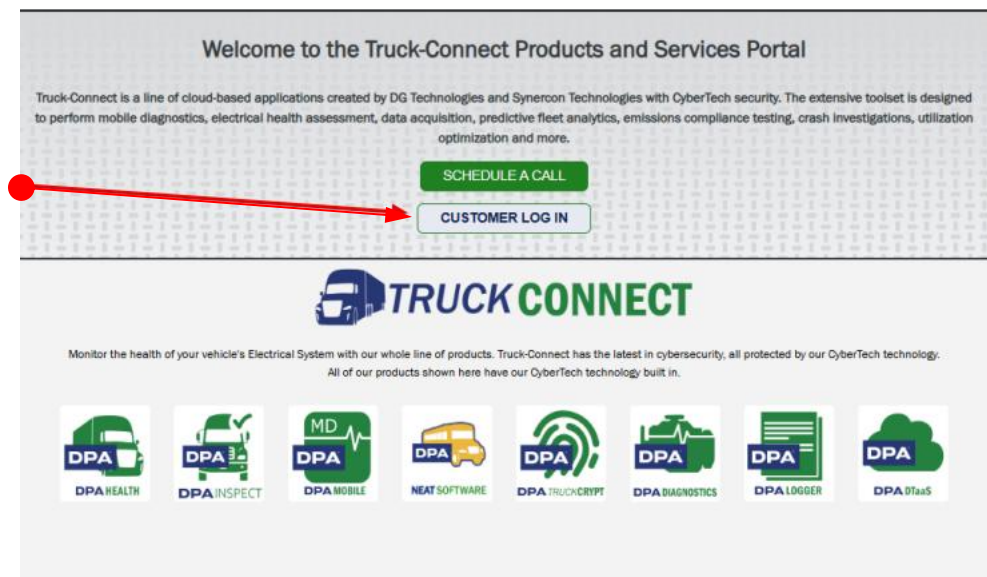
Welcome to the Truck-Connect Products and Services Portal

Truck-Connect is a line of cloud-based applications created by DG Technologies and Synercon Technologies with CyberTech security. The extensive toolset is designed to perform mobile diagnostics, electrical health assessment, data acquisition, predictive fleet analytics, emissions compliance testing, crash investigations, utilization optimization and more.

SCHEDULE A CALL

CUSTOMER LOG IN

TRUCK CONNECT

Monitor the health of your vehicle's Electrical System with our whole line of products. Truck-Connect has the latest in cybersecurity, all protected by our CyberTech technology. All of our products shown here have our CyberTech technology built in.

DPA
DPA HEALTH

DPA
DPA INSPECT

MD
DPA
DPA MOBILE

DPA
NEAT SOFTWARE

DPA
DPA TRUCKCRYPT

DPA
DPA DIAGNOSTICS

DPA
DPA LOGGER

DPA
DPA DTaaS